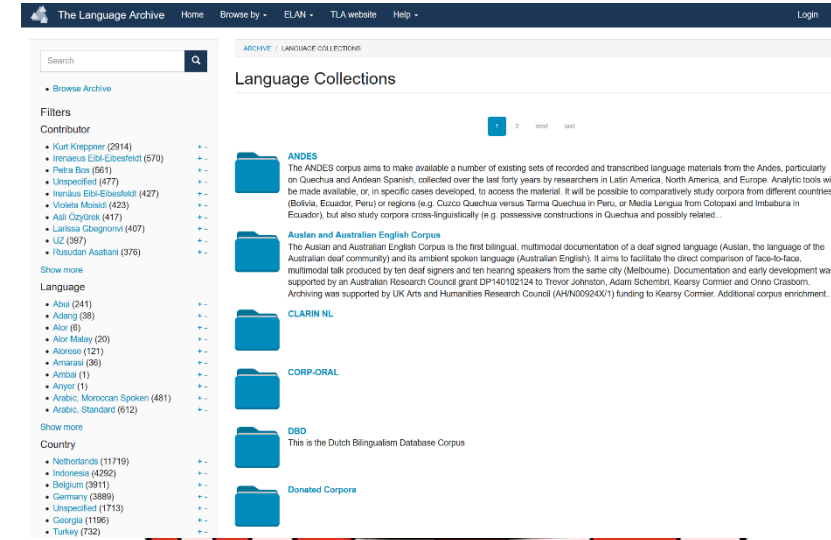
The Language Archive Home Browse by ELAN TLA website Help Login

Search

Browse Archive

Filters

Contributor

- Kurt Kreppner (2914) + -
- Irenaeus Eibl-Eibesfeldt (570) + -
- Petra Bos (561) + -
- Unspecified (477) + -
- Irenäus Eibl-Eibesfeldt (427) + -
- Violela Moisidi (423) + -
- Asli Özyürek (417) + -
- Larissa Gbegnonvi (407) + -
- UZ (397) + -
- Rusudan Asatiani (376) + -

Show more

Language

- Abui (241) + -
- Adang (38) + -
- Alor (6) + -
- Alor Malay (20) + -
- Alorese (121) + -
- Amarasi (36) + -
- Ambai (1) + -
- Anyer (1) + -
- Arabic, Moroccan Spoken (481) + -
- Arabic, Standard (612) + -

Show more

Country

- Netherlands (11719) + -
- Indonesia (4292) + -
- Belgium (3911) + -
- Germany (3889) + -
- Unspecified (1713) + -
- Georgia (1196) + -
- Turkey (732) + -

ARCHIVE / LANGUAGE COLLECTIONS

Language Collections

1 2 next last

ANDES
The ANDES corpus aims to make available a number of existing sets of recorded and transcribed language materials from the Andes, particularly on Quechua and Andean Spanish, collected over the last forty years by researchers in Latin America, North America, and Europe. Analytic tools wi be made available, or, in specific cases developed, to access the material. It will be possible to comparatively study corpora from different countries (Bolivia, Ecuador, Peru) or regions (e.g. Cuzco Quechua versus Tarma Quechua in Peru, or Media Lengua from Cotopaxi and Imbabura in Ecuador), but also study corpora cross-linguistically (e.g. possessive constructions in Quechua and possibly related...

Auslan and Australian English Corpus
The Auslan and Australian English Corpus is the first bilingual, multimodal documentation of a deaf signed language (Auslan, the language of the Australian deaf community) and its ambient spoken language (Australian English). It aims to facilitate the direct comparison of face-to-face, multimodal talk produced by ten deaf signers and ten hearing speakers from the same city (Melbourne). Documentation and early development wa supported by an Australian Research Council grant DP140102124 to Trevor Johnston, Adam Schembri, Kearsy Cormier and Onno Crasborn. Archiving was supported by UK Arts and Humanities Research Council (AH/N00924X/1) funding to Kearsy Cormier. Additional corpus enrichment...

CLARIN NL

CORP-ORAL

DBD
This is the Dutch Bilingualism Database Corpus

Donated Corpora